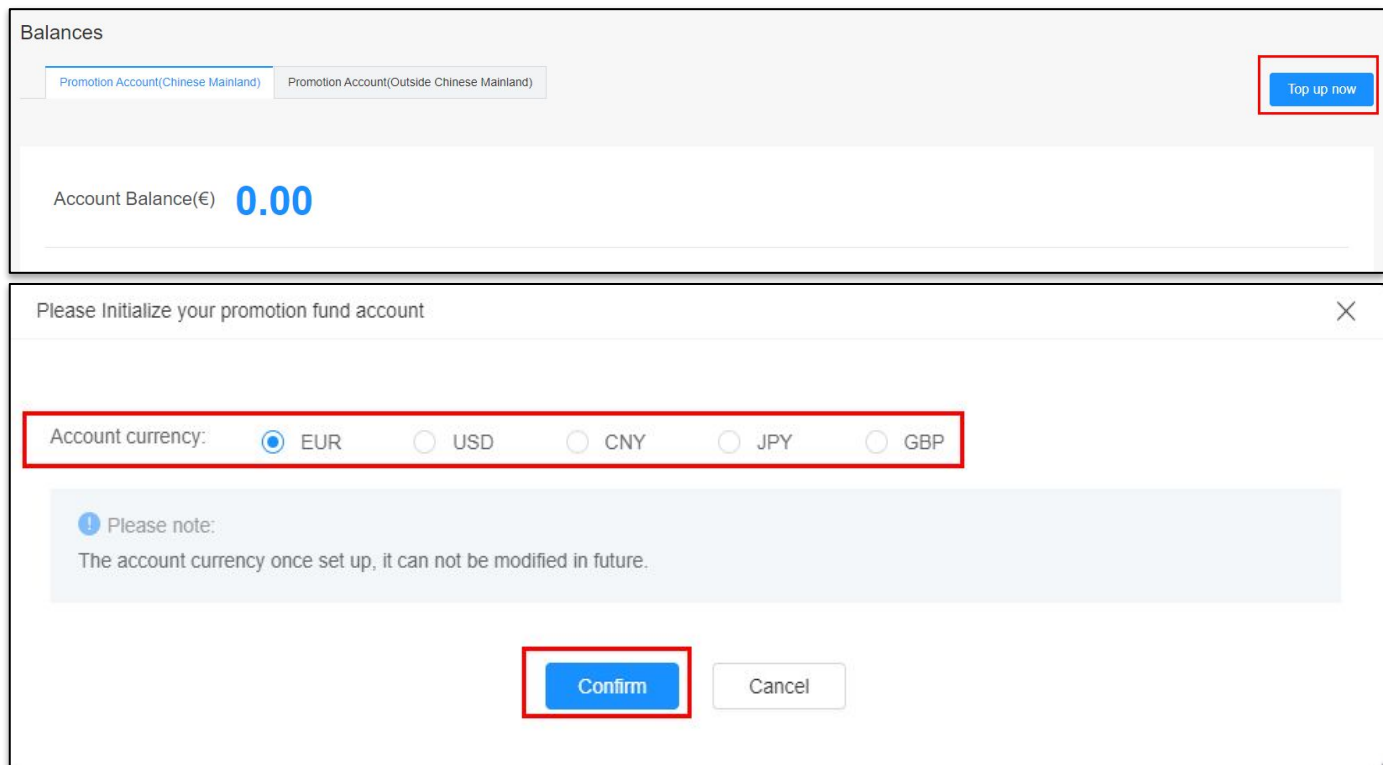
Balances

Promotion Account(Chinese Mainland) Promotion Account(Outside Chinese Mainland)

Top up now

Account Balance(€) 0.00

Please Initialize your promotion fund account

×

Account currency: EUR USD CNY JPY GBP

Please note:
The account currency once set up, it can not be modified in future.

Confirm Cancel